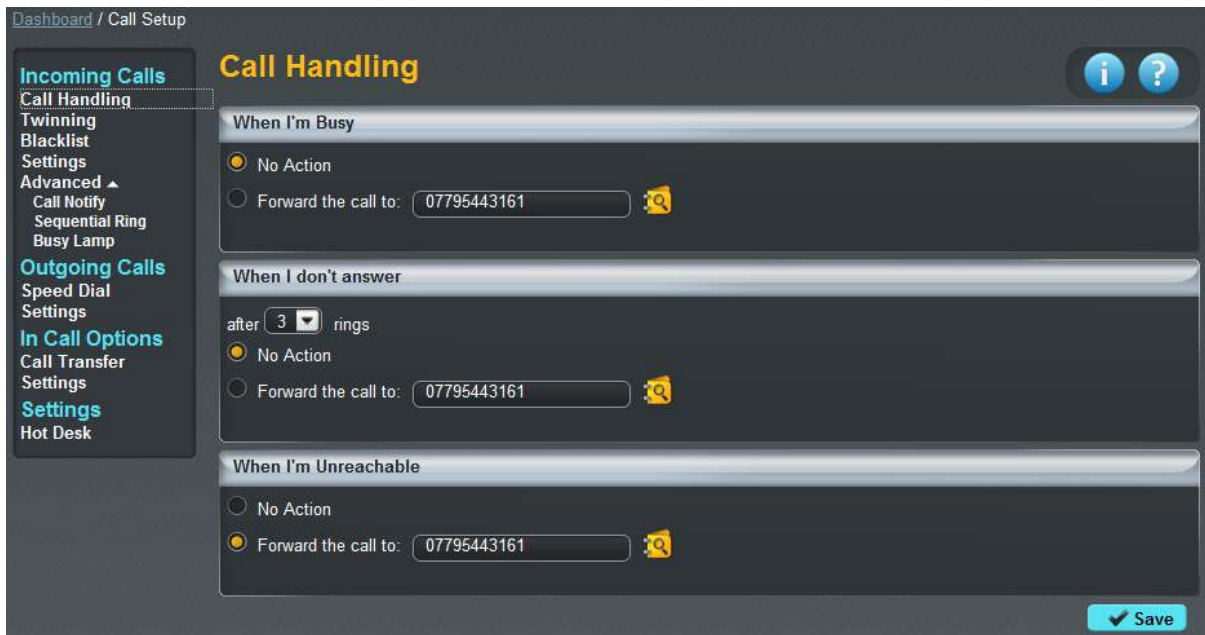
Dashboard / Call Setup

Incoming Calls
Call Handling
Twinning
Blacklist
Settings
Advanced ▲
Call Notify
Sequential Ring
Busy Lamp
Outgoing Calls
Speed Dial
Settings
In Call Options
Call Transfer
Settings
Settings
Hot Desk

Call Handling

i ?

When I'm Busy

No Action

Forward the call to: 07795443161

When I don't answer

after 3 rings

No Action

Forward the call to: 07795443161

When I'm Unreachable

No Action

Forward the call to: 07795443161

Save